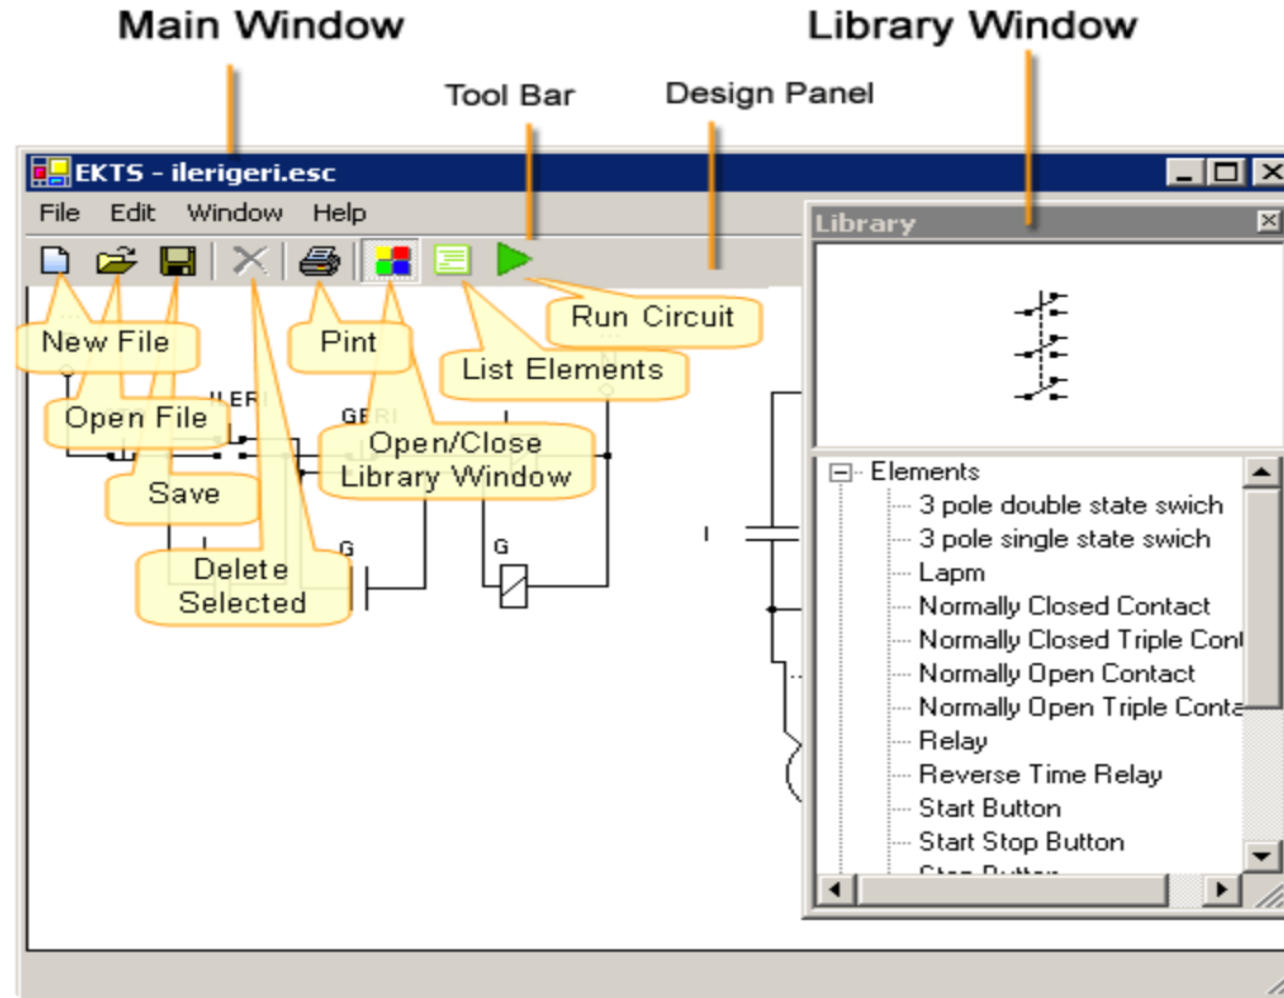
Main Window

Library Window

Tool Bar

Design Panel

EKTS - ilerigeri.esc

File Edit Window Help

Library

Run Circuit

New File

Pint

List Elements

Open File

ILERI

GERI

Open/Close Library Window

Save

Delete Selected

G

G

I

N

Elements
3 pole double state swich
3 pole single state swich
Lapm
Normally Closed Contact
Normally Closed Triple Cont
Normally Open Contact
Normally Open Triple Conta
Relay
Reverse Time Relay
Start Button
Start Stop Button
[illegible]